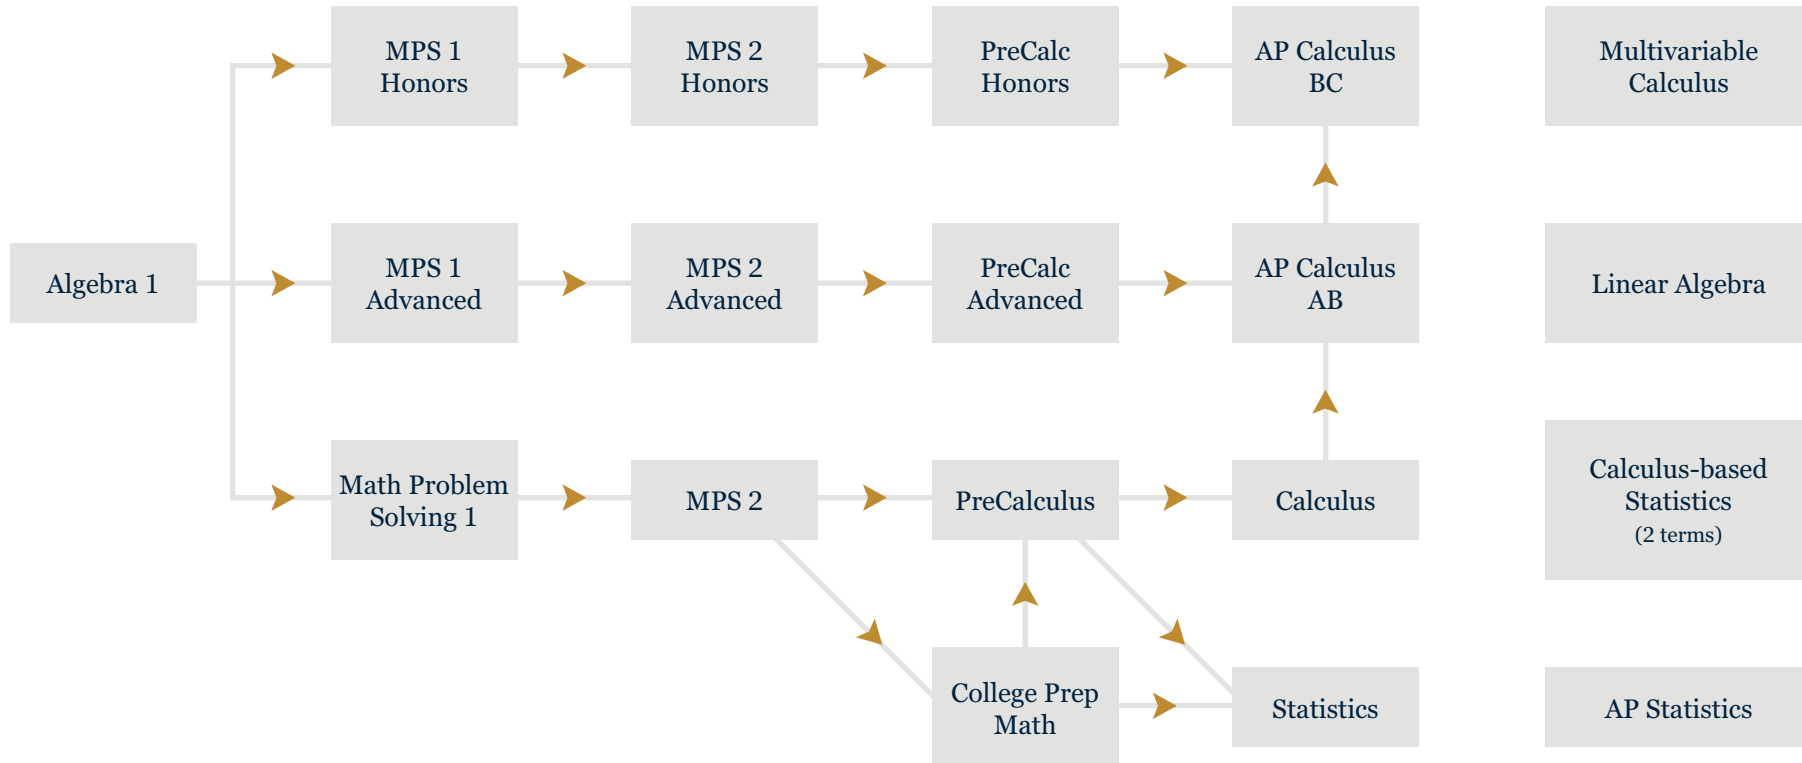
MPS 1 Honors

MPS 2 Honors

PreCalc Honors

AP Calculus BC

Multivariable Calculus

Algebra 1

MPS 1 Advanced

MPS 2 Advanced

PreCalc Advanced

AP Calculus AB

Linear Algebra

Math Problem Solving 1

MPS 2

PreCalculus

Calculus

Calculus-based Statistics
(2 terms)

College Prep Math

Statistics

AP Statistics